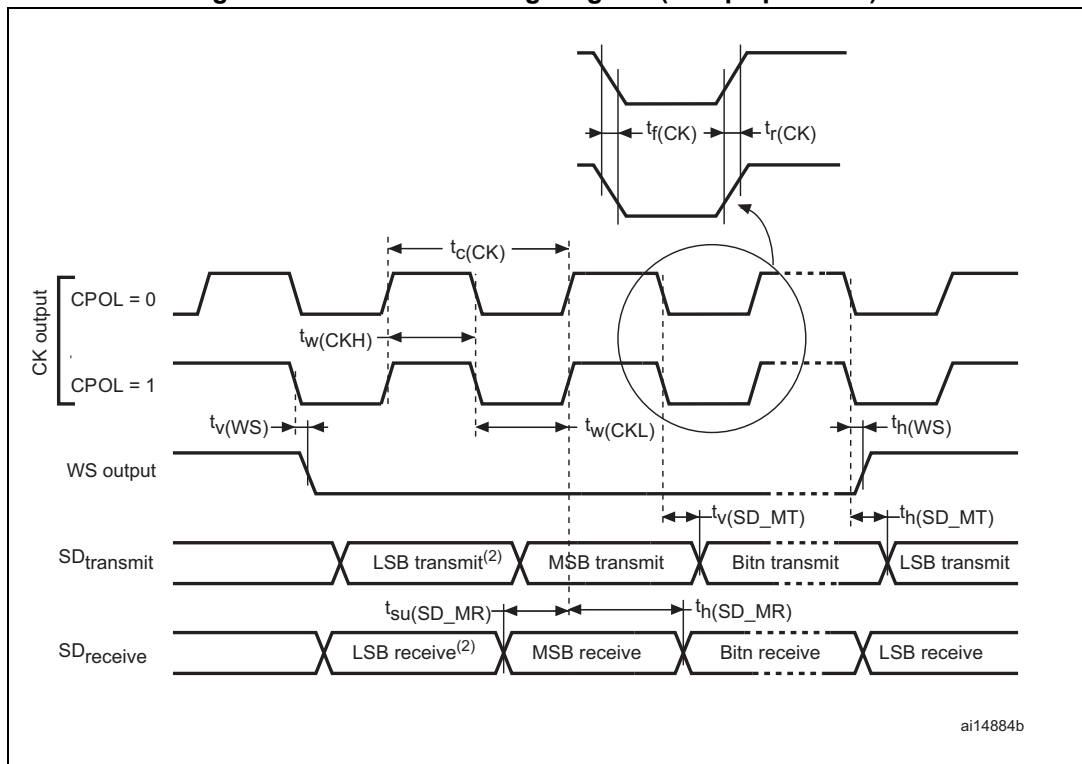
$t_{f(CK)}$ $t_{r(CK)}$

$t_{c(CK)}$

CK output

CPOL = 0

$t_{w(CKH)}$

CPOL = 1

$t_{v(WS)}$

$t_{w(CKL)}$

$t_{h(WS)}$

WS output

$t_{v(SD\_MT)}$

$t_{h(SD\_MT)}$

$SD_{transmit}$

LSB transmit$^{(2)}$

MSB transmit

Bitn transmit

LSB transmit

$t_{su(SD\_MR)}$

$t_{h(SD\_MR)}$

$SD_{receive}$

LSB receive$^{(2)}$

MSB receive

Bitn receive

LSB receive

ai14884b